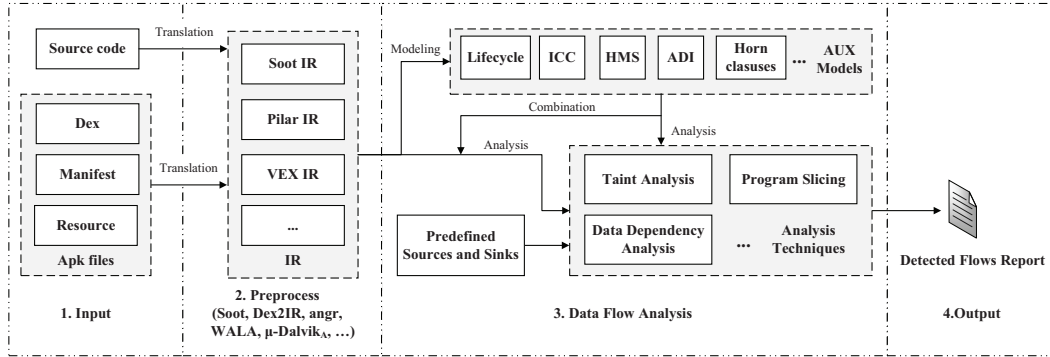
Source code

Translation

Dex

Manifest

Translation

Resource

Apk files

Soot IR

Pilar IR

VEX IR

...

IR

Modeling

Lifecycle

ICC

HMS

ADI

Horn clasuses

...

AUX Models

Combination

Analysis

Analysis

Taint Analysis

Program Slicing

Predefined Sources and Sinks

Data Dependency Analysis

...

Analysis Techniques

Detected Flows Report

1. Input

2. Preprocess (Soot, Dex2IR, angr, WALA, μ-Dalvik$_A$, …)

3. Data Flow Analysis

4.Output